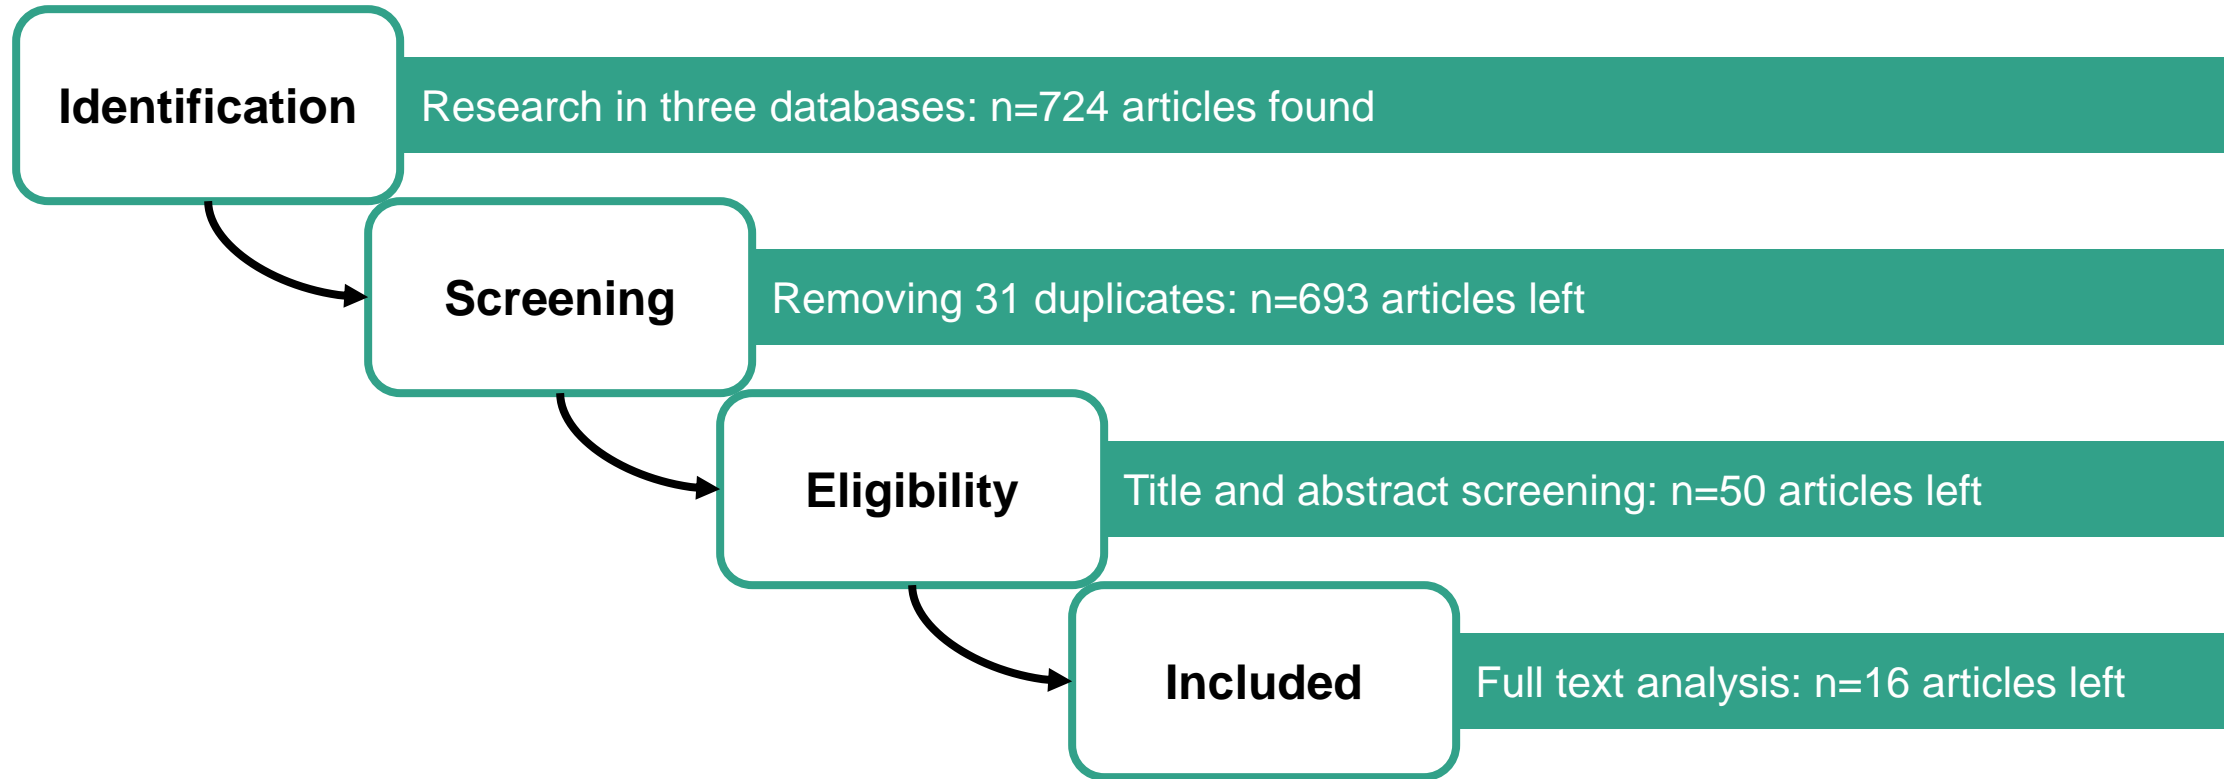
Identification

Research in three databases: n=724 articles found

Screening

Removing 31 duplicates: n=693 articles left

Eligibility

Title and abstract screening: n=50 articles left

Included

Full text analysis: n=16 articles left